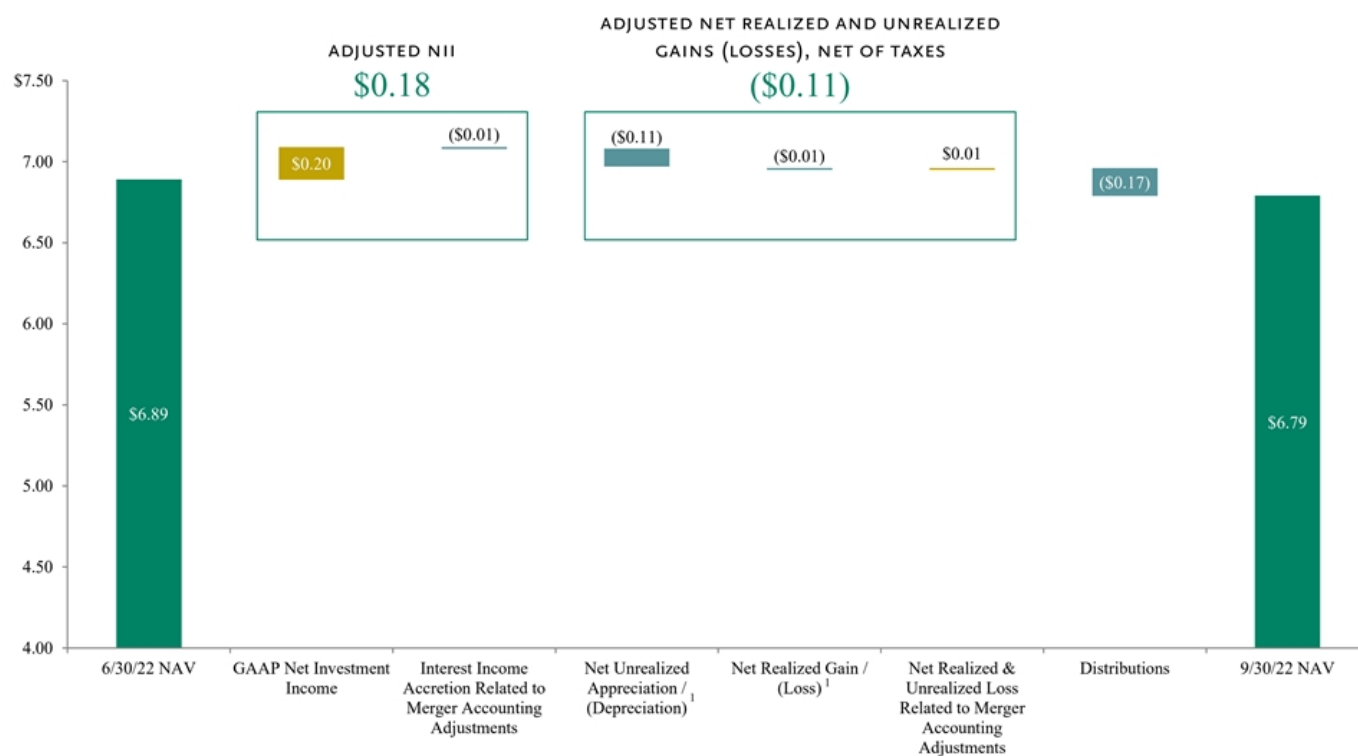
ADJUSTED NII
$0.18

ADJUSTED NET REALIZED AND UNREALIZED GAINS (LOSSES), NET OF TAXES
($0.11)

$7.50
7.00
6.50
6.00
5.50
5.00
4.50
4.00

$6.89
$0.20
($0.01)
($0.11)
($0.01)
$0.01
($0.17)
$6.79

6/30/22 NAV
GAAP Net Investment Income
Interest Income Accretion Related to Merger Accounting Adjustments
Net Unrealized Appreciation / (Depreciation) $^1$
Net Realized Gain / (Loss) $^1$
Net Realized & Unrealized Loss Related to Merger Accounting Adjustments
Distributions
9/30/22 NAV